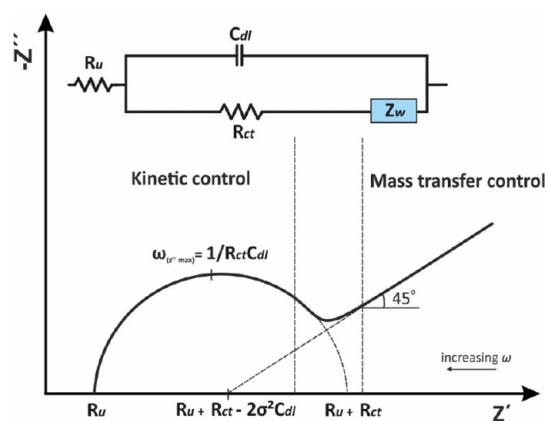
-Z''

$C_{dl}$

$R_u$

$R_{ct}$

$Z_w$

Kinetic control

Mass transfer control

$\omega_{(z''\max)} = 1/R_{ct}C_{dl}$

45°

increasing $\omega$

$R_u$

$R_u + R_{ct} - 2\sigma^2 C_{dl}$

$R_u + R_{ct}$

Z'